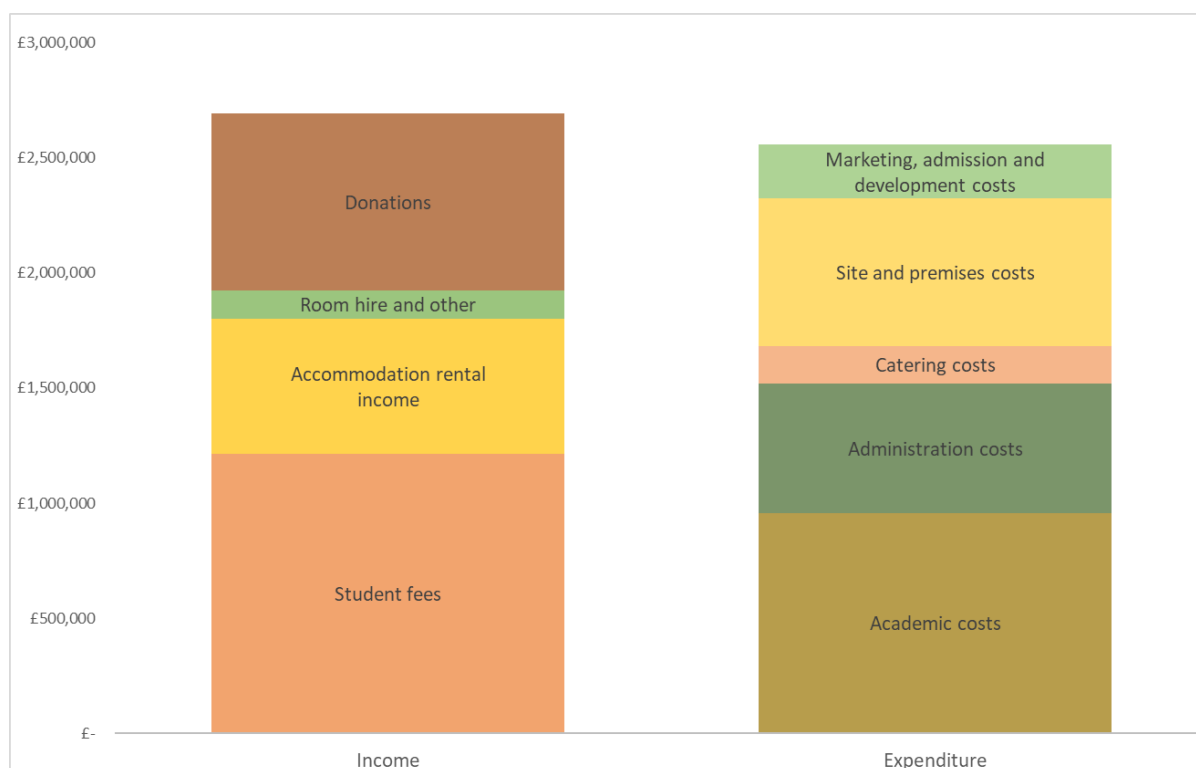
£3,000,000
£2,500,000
£2,000,000
£1,500,000
£1,000,000
£500,000
£-

Donations
Room hire and other
Accommodation rental income
Student fees

Marketing, admission and development costs
Site and premises costs
Catering costs
Administration costs
Academic costs

Income
Expenditure